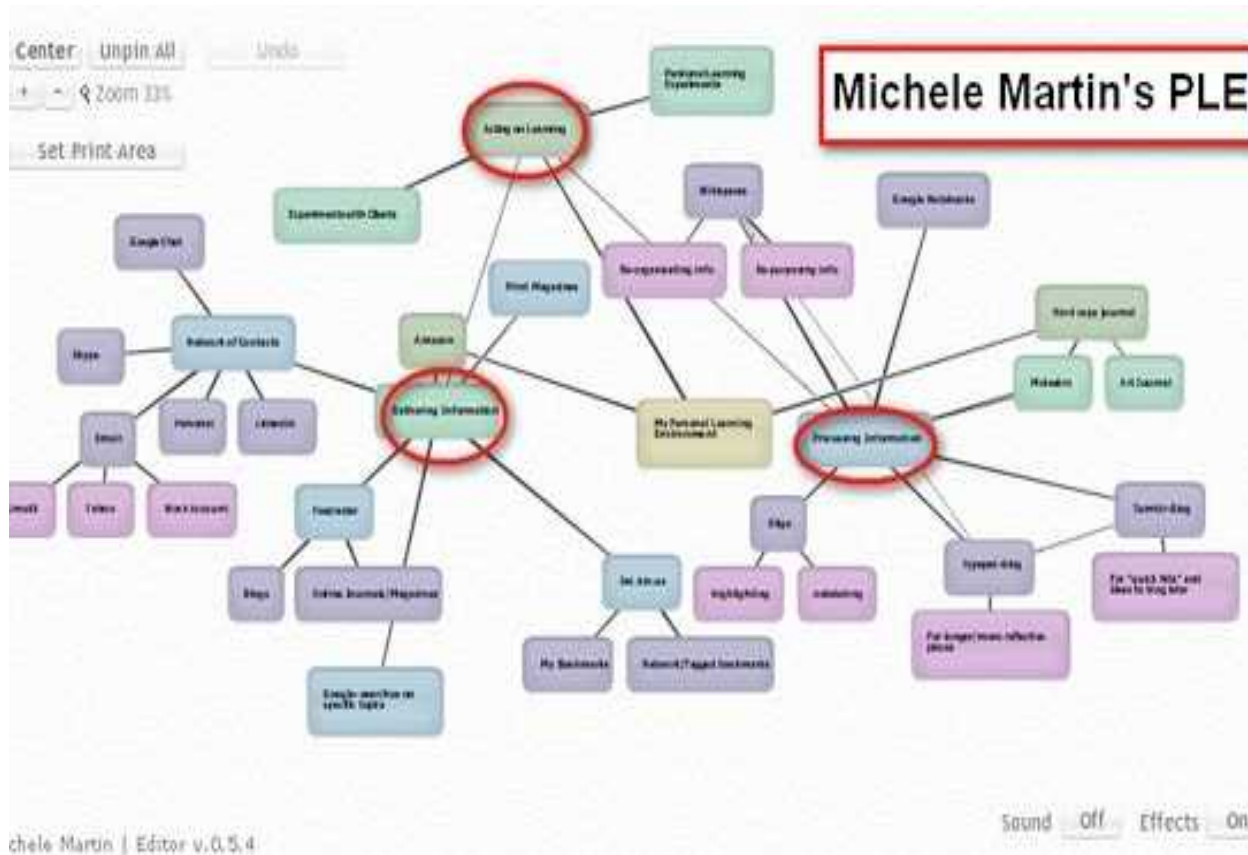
Center Unpin All Undo

+ - Zoom 33%

Set Print Area

Michele Martin's PLE

Personal Learning Experiments

Acting on Learning

Experiments with Clients

Wikispaces

Google Notebook

Google Chat

Re-organizing info

Re-purposing info

Print Magazines

Skype

Network of Contacts

Amazon

Hard copy journal

Gathering Information

My Personal Learning Environment

Wikispaces

Art Journal

Email

Processing Information

Gmail

Yahoo

Work account

Feedreader

Blogs

Typepad Blog

Tumblr Blog

Blogs

Online Journals/Magazines

Highlighting

Annotating

For "quick hits" and ideas to blog later

For longer/more reflective pieces

My Bookmarks

Network/Tagged Bookmarks

Google searches on specific topics

Sound Off Effects On

chele Martin | Editor v.0.5.4